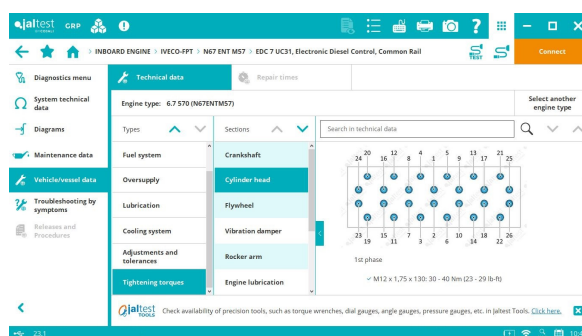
jaltest GRP

INBOARD ENGINE > IVECO-FPT > N67 ENT M57 > EDC 7 UC31, Electronic Diesel Control, Common Rail

Connect

Diagnostics menu
System technical data
Diagrams
Maintenance data
Vehicle/vessel data
Troubleshooting by symptoms
Releases and Procedures

Technical data
Repair times

Engine type: 6.7 570 (N67ENTM57)

Select another engine type

Types
Fuel system
Oversupply
Lubrication
Cooling system
Adjustments and tolerances
Tightening torques

Sections
Crankshaft
Cylinder head
Flywheel
Vibration damper
Rocker arm
Engine lubrication

Search in technical data

24 20 16 12 8 4 1 5 9 13 17 21 25

23 19 15 11 7 3 2 6 10 14 18 22 26

1st phase

✓ M12 x 1,75 x 130: 30 - 40 Nm (23 - 29 lb-ft)

jaltest TOOLS Check availability of precision tools, such as torque wrenches, dial gauges, angle gauges, pressure gauges, etc. in Jaltest Tools. Click here.

23.1